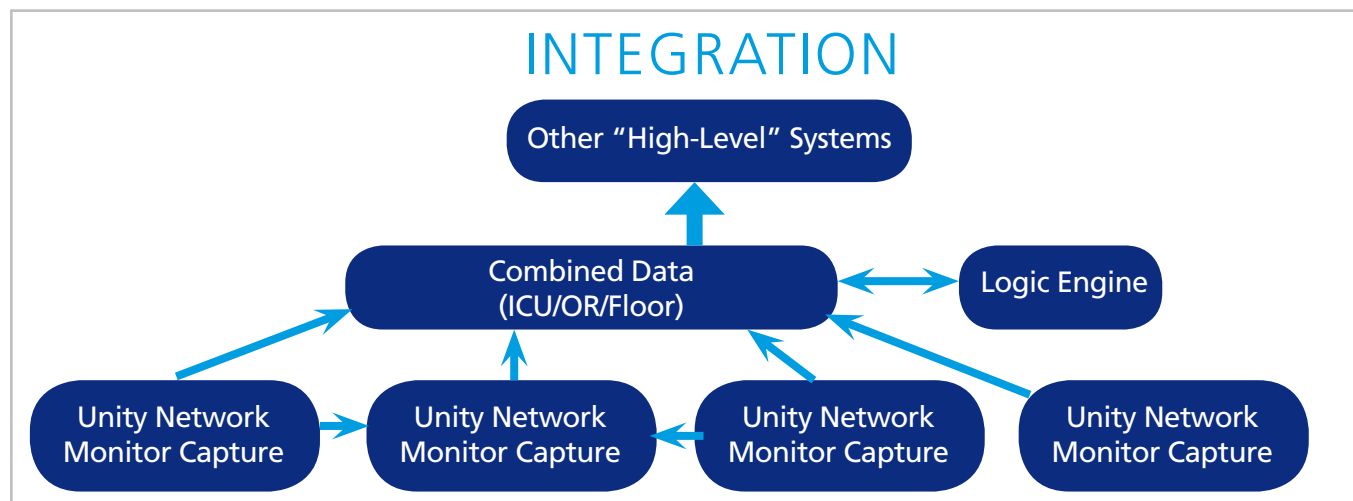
INTEGRATION

Other “High-Level” Systems

Combined Data
(ICU/OR/Floor)

Logic Engine

Unity Network
Monitor Capture

Unity Network
Monitor Capture

Unity Network
Monitor Capture

Unity Network
Monitor Capture